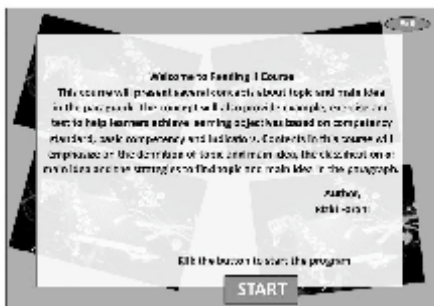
Welcome to Reading I Course

This course will present several concepts about topic and main idea in the paragraph. The concepts will also provide example, exercise and test to help learners achieve learning objectives based on competency standard, basic competency and indicators. Contents in this course will emphasize on the definition of topic and main idea, the classification of main idea and the strategies to find topic and main idea in the paragraph.

Author,
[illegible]

Klik the button to start the program

START